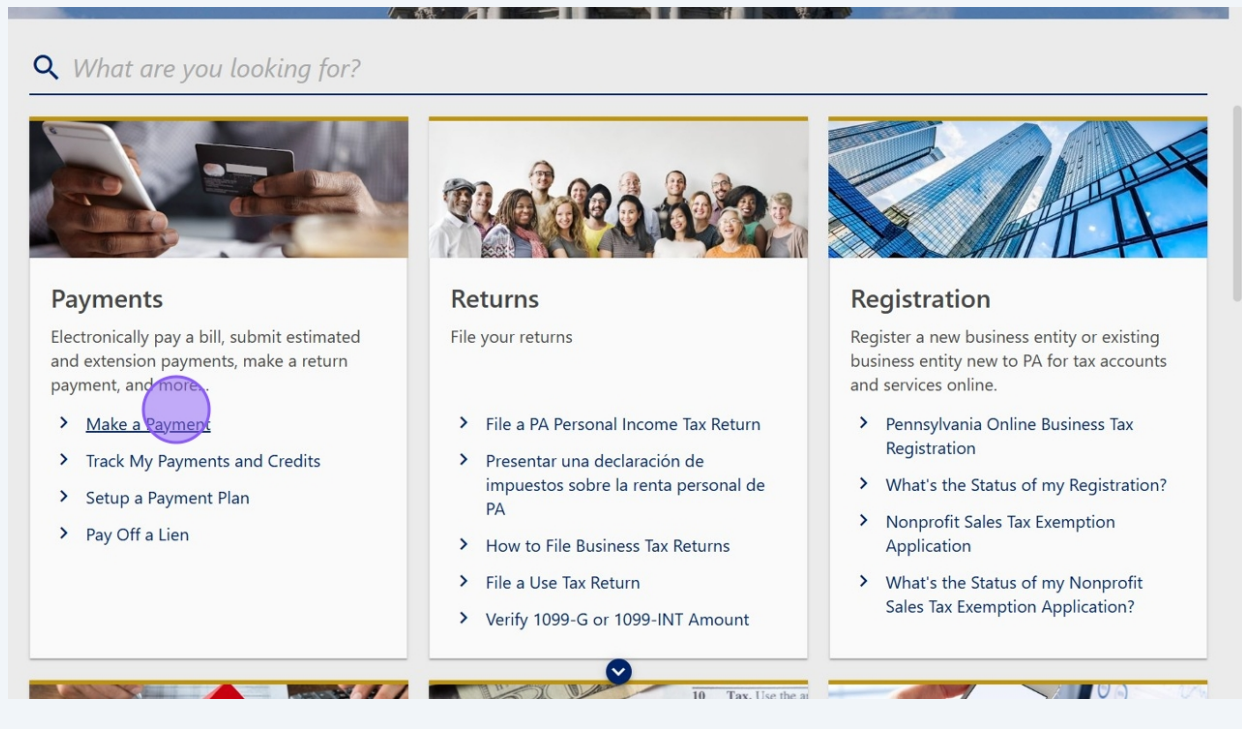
What are you looking for?

Payments

Electronically pay a bill, submit estimated and extension payments, make a return payment, and more...

Make a Payment

Track My Payments and Credits

Setup a Payment Plan

Pay Off a Lien

Returns

File your returns

File a PA Personal Income Tax Return

Presentar una declaración de impuestos sobre la renta personal de PA

How to File Business Tax Returns

File a Use Tax Return

Verify 1099-G or 1099-INT Amount

Registration

Register a new business entity or existing business entity new to PA for tax accounts and services online.

Pennsylvania Online Business Tax Registration

What's the Status of my Registration?

Nonprofit Sales Tax Exemption Application

What's the Status of my Nonprofit Sales Tax Exemption Application?

10 Tax. Use the a